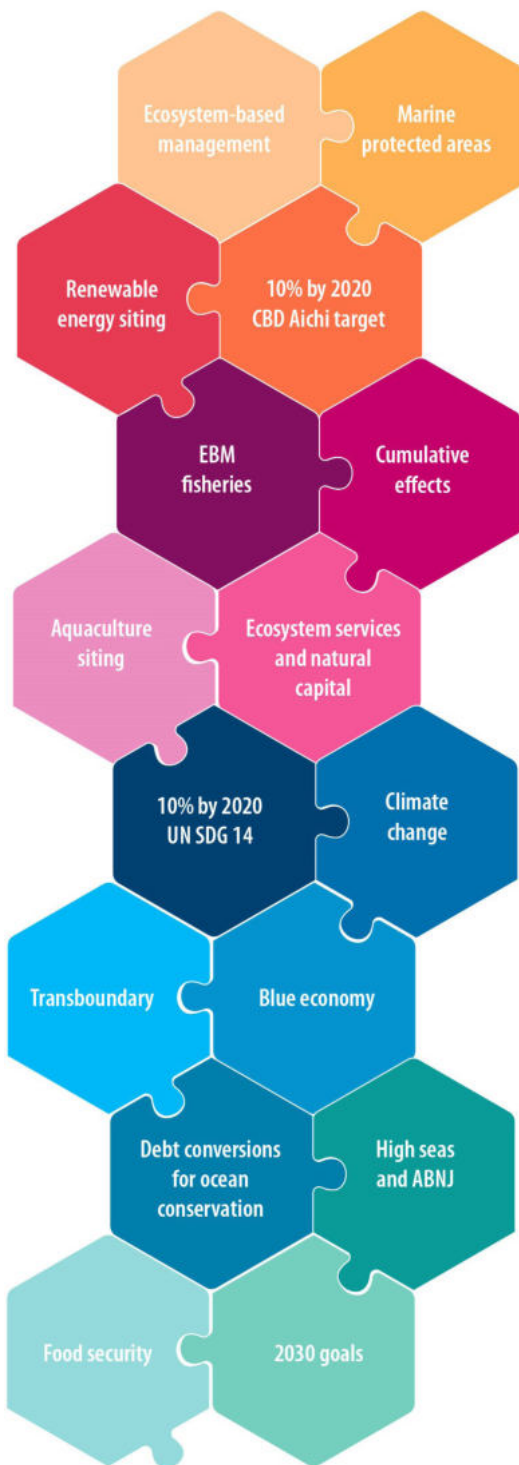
Ecosystem-based management

Marine protected areas

Renewable energy siting

10% by 2020 CBD Aichi target

EBM fisheries

Cumulative effects

Aquaculture siting

Ecosystem services and natural capital

10% by 2020 UN SDG 14

Climate change

Transboundary

Blue economy

Debt conversions for ocean conservation

High seas and ABNJ

Food security

2030 goals